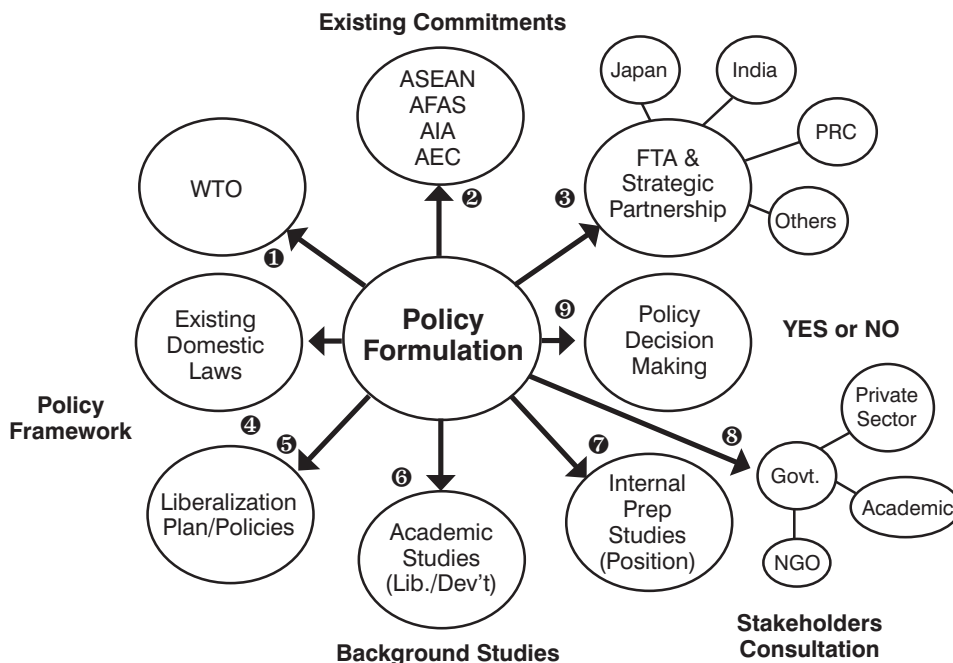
Existing Commitments

ASEAN
AFAS
AIA
AEC

❷

Japan

India

PRC

FTA & Strategic Partnership

Others

❸

WTO

❶

Existing Domestic Laws

Policy Formulation

❾

Policy Decision Making

YES or NO

Policy Framework

❹

❺

Liberalization Plan/Policies

❻

Academic Studies (Lib./Dev't)

❼

Internal Prep Studies (Position)

❽

Private Sector

Govt.

Academic

NGO

Background Studies

Stakeholders Consultation